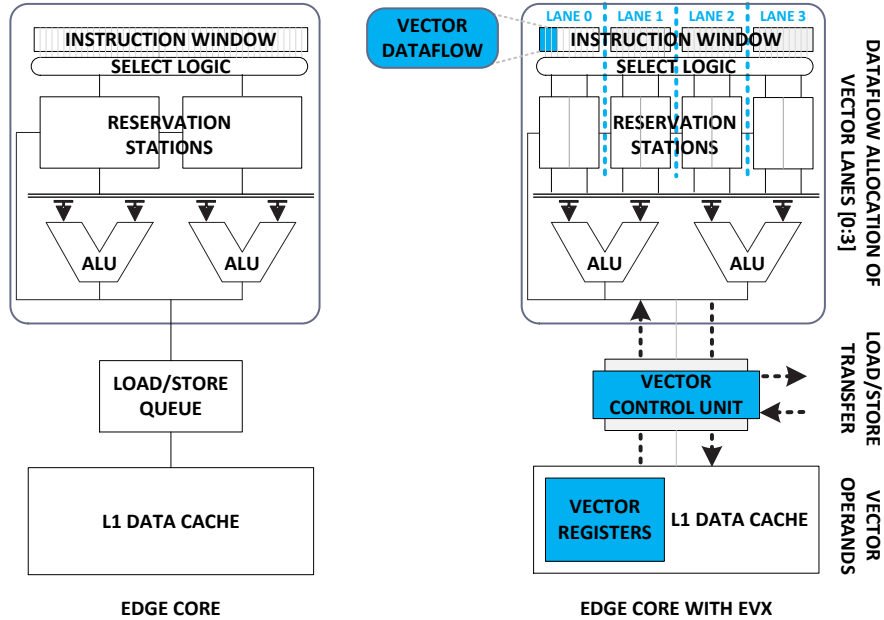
INSTRUCTION WINDOW
SELECT LOGIC
RESERVATION STATIONS
ALU
ALU
LOAD/STORE QUEUE
L1 DATA CACHE
EDGE CORE

VECTOR DATAFLOW
LANE 0
LANE 1
LANE 2
LANE 3
INSTRUCTION WINDOW
SELECT LOGIC
RESERVATION STATIONS
ALU
ALU
VECTOR CONTROL UNIT
VECTOR REGISTERS
L1 DATA CACHE
EDGE CORE WITH EVX

DATAFLOW ALLOCATION OF VECTOR LANES [0:3]
LOAD/STORE TRANSFER
VECTOR OPERANDS